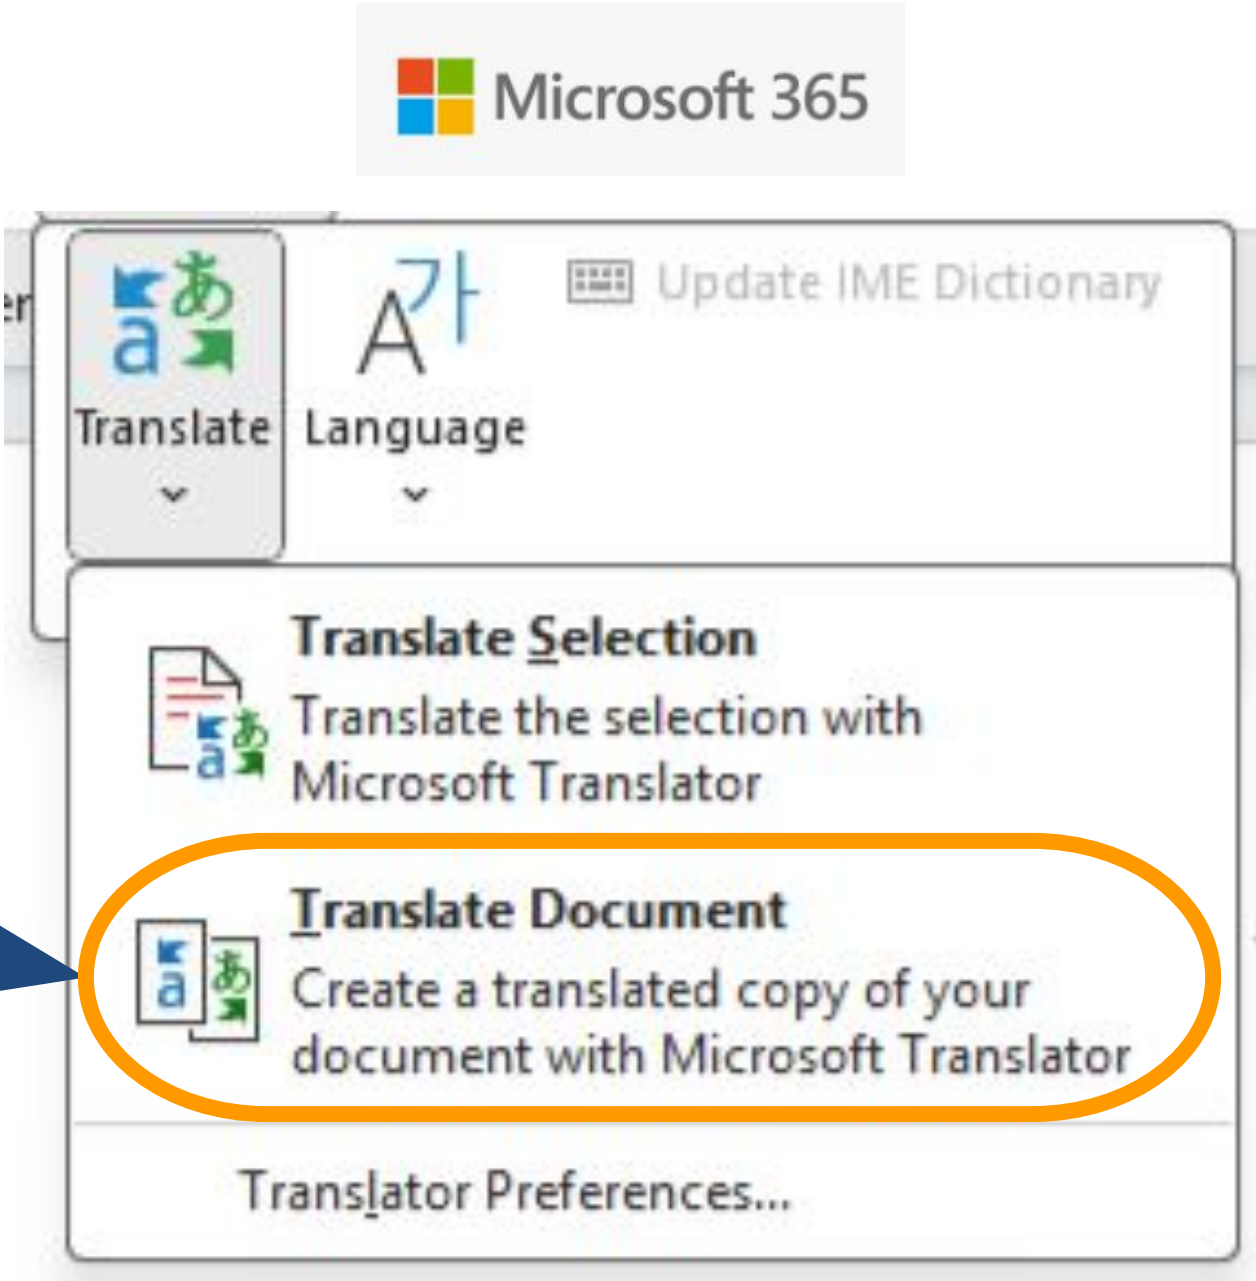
Microsoft 365

Update IME Dictionary

Translate

Language

Translate Selection
Translate the selection with Microsoft Translator

Translate Document
Create a translated copy of your document with Microsoft Translator

Translator Preferences...